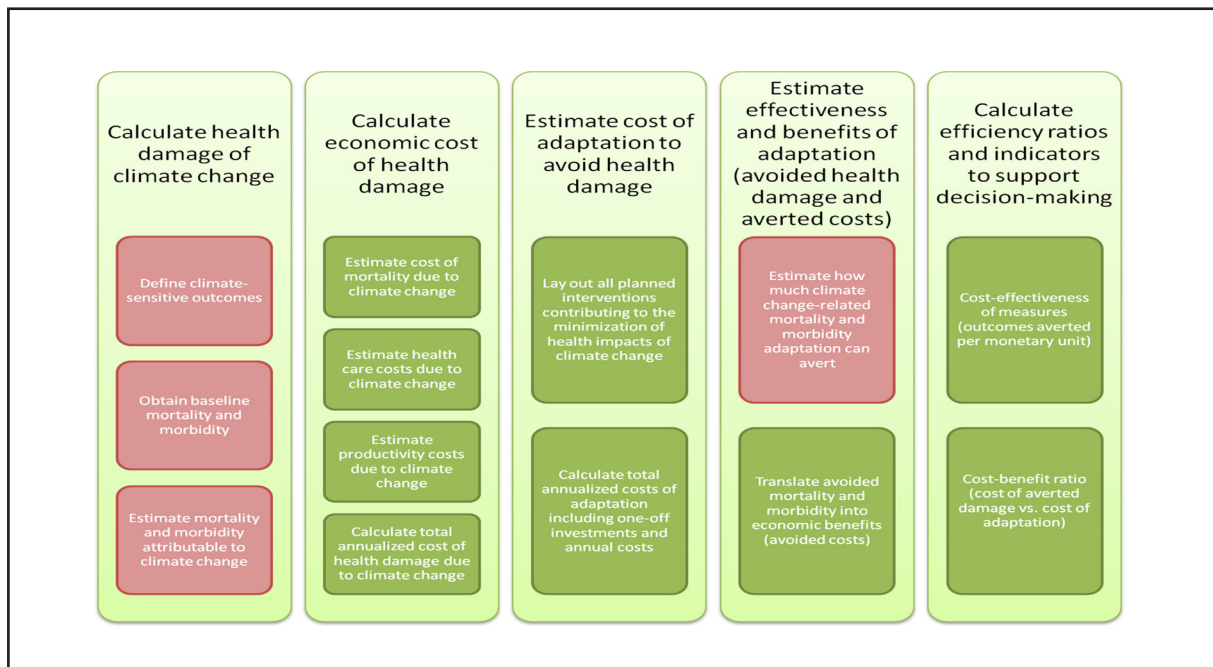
Calculate health damage of climate change

Define climate-sensitive outcomes

Obtain baseline mortality and morbidity

Estimate mortality and morbidity attributable to climate change

Calculate economic cost of health damage

Estimate cost of mortality due to climate change

Estimate health care costs due to climate change

Estimate productivity costs due to climate change

Calculate total annualized cost of health damage due to climate change

Estimate cost of adaptation to avoid health damage

Lay out all planned interventions contributing to the minimization of health impacts of climate change

Calculate total annualized costs of adaptation including one-off investments and annual costs

Estimate effectiveness and benefits of adaptation (avoided health damage and averted costs)

Estimate how much climate change-related mortality and morbidity adaptation can avert

Translate avoided mortality and morbidity into economic benefits (avoided costs)

Calculate efficiency ratios and indicators to support decision-making

Cost-effectiveness of measures (outcomes averted per monetary unit)

Cost-benefit ratio (cost of averted damage vs. cost of adaptation)